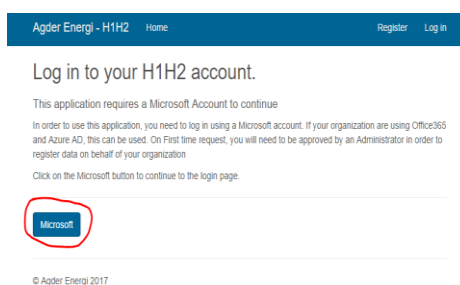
Agder Energi - H1H2 Home Register Log in

Log in to your H1H2 account.

This application requires a Microsoft Account to continue

In order to use this application, you need to log in using a Microsoft account. If your organization are using Office365 and Azure AD, this can be used. On First time request, you will need to be approved by an Administrator in order to register data on behalf of your organization

Click on the Microsoft button to continue to the login page.

Microsoft

© Agder Energi 2017